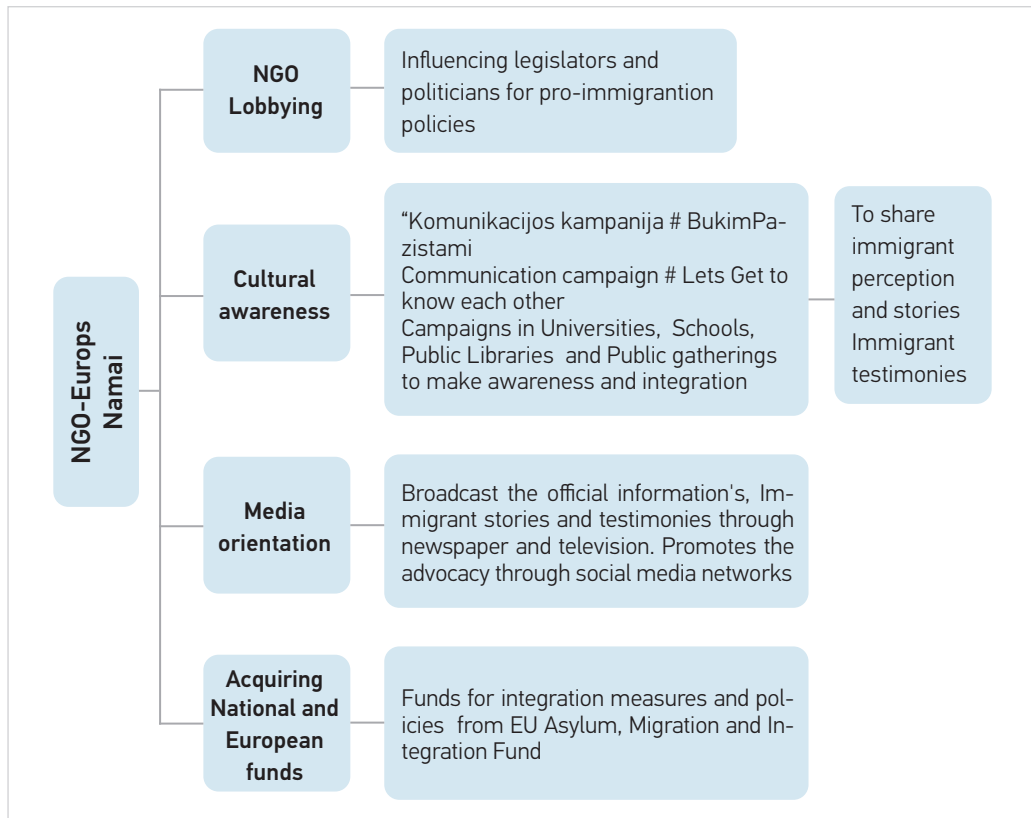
NGO-Europs Namai

NGO Lobbying

Influencing legislators and politicians for pro-immigrantion policies

Cultural awareness

“Komunikacijos kampanija # BukimPazistami
Communication campaign # Lets Get to know each other
Campaigns in Universities, Schools, Public Libraries and Public gatherings to make awareness and integration

To share immigrant perception and stories Immigrant testimonies

Media orientation

Broadcast the official information's, Immigrant stories and testimonies through newspaper and television. Promotes the advocacy through social media networks

Acquiring National and European funds

Funds for integration measures and policies from EU Asylum, Migration and Integration Fund